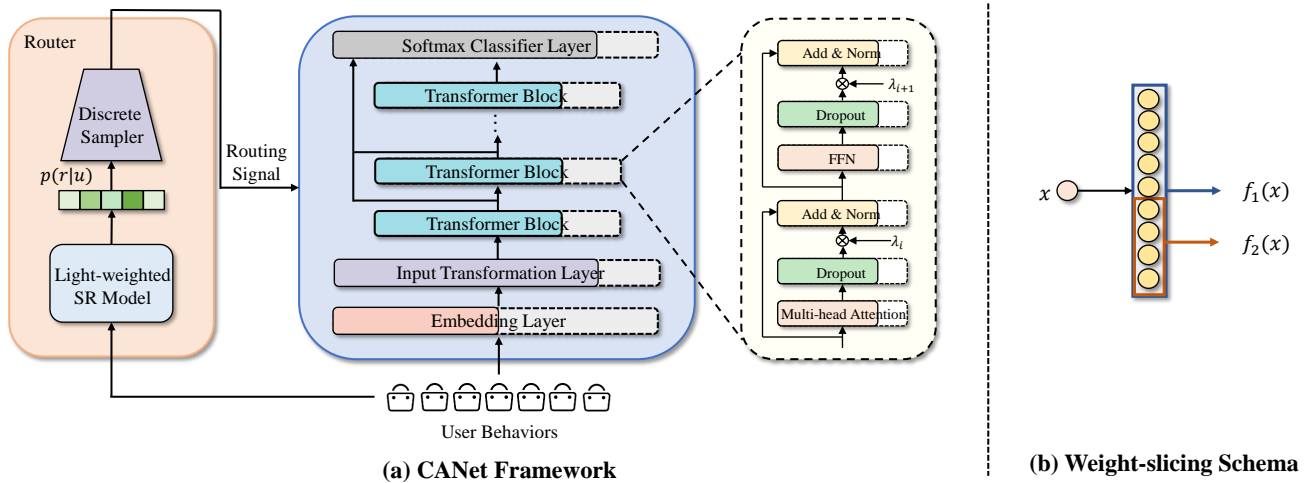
Router

Discrete Sampler

$p(r|u)$

Light-weighted SR Model

Routing Signal

Softmax Classifier Layer

Transformer Block

⋮

Transformer Block

Transformer Block

Input Transformation Layer

Embedding Layer

User Behaviors

Add & Norm

$\lambda_{i+1}$

Dropout

FFN

Add & Norm

$\lambda_i$

Dropout

Multi-head Attention

(a) CANet Framework

$x$

$f_1(x)$

$f_2(x)$

(b) Weight-slicing Schema